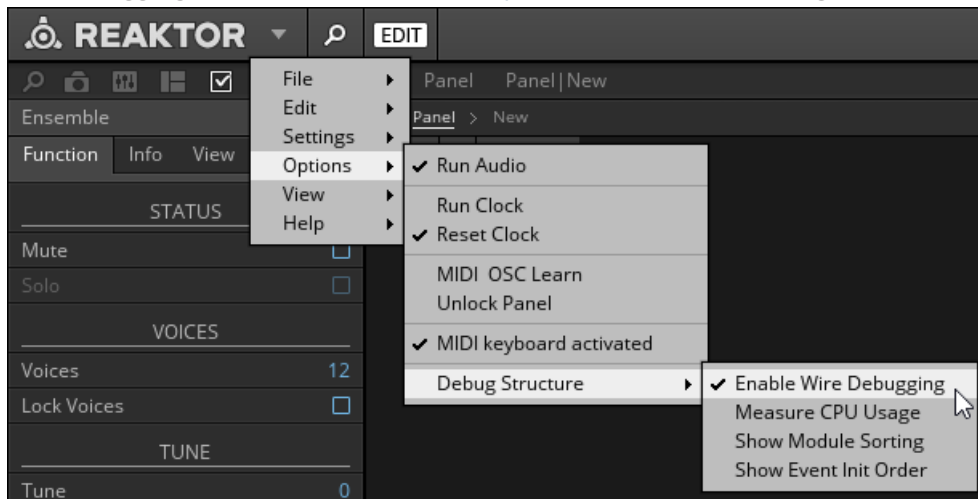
REAKTOR
EDIT

Ensemble
Function Info View
STATUS
Mute
Solo
VOICES
Voices 12
Lock Voices
TUNE
Tune 0

Panel Panel | New
Panel > New

File
Edit
Settings
Options
View
Help

✔ Run Audio
Run Clock
✔ Reset Clock
MIDI OSC Learn
Unlock Panel
✔ MIDI keyboard activated
Debug Structure

✔ Enable Wire Debugging
Measure CPU Usage
Show Module Sorting
Show Event Init Order